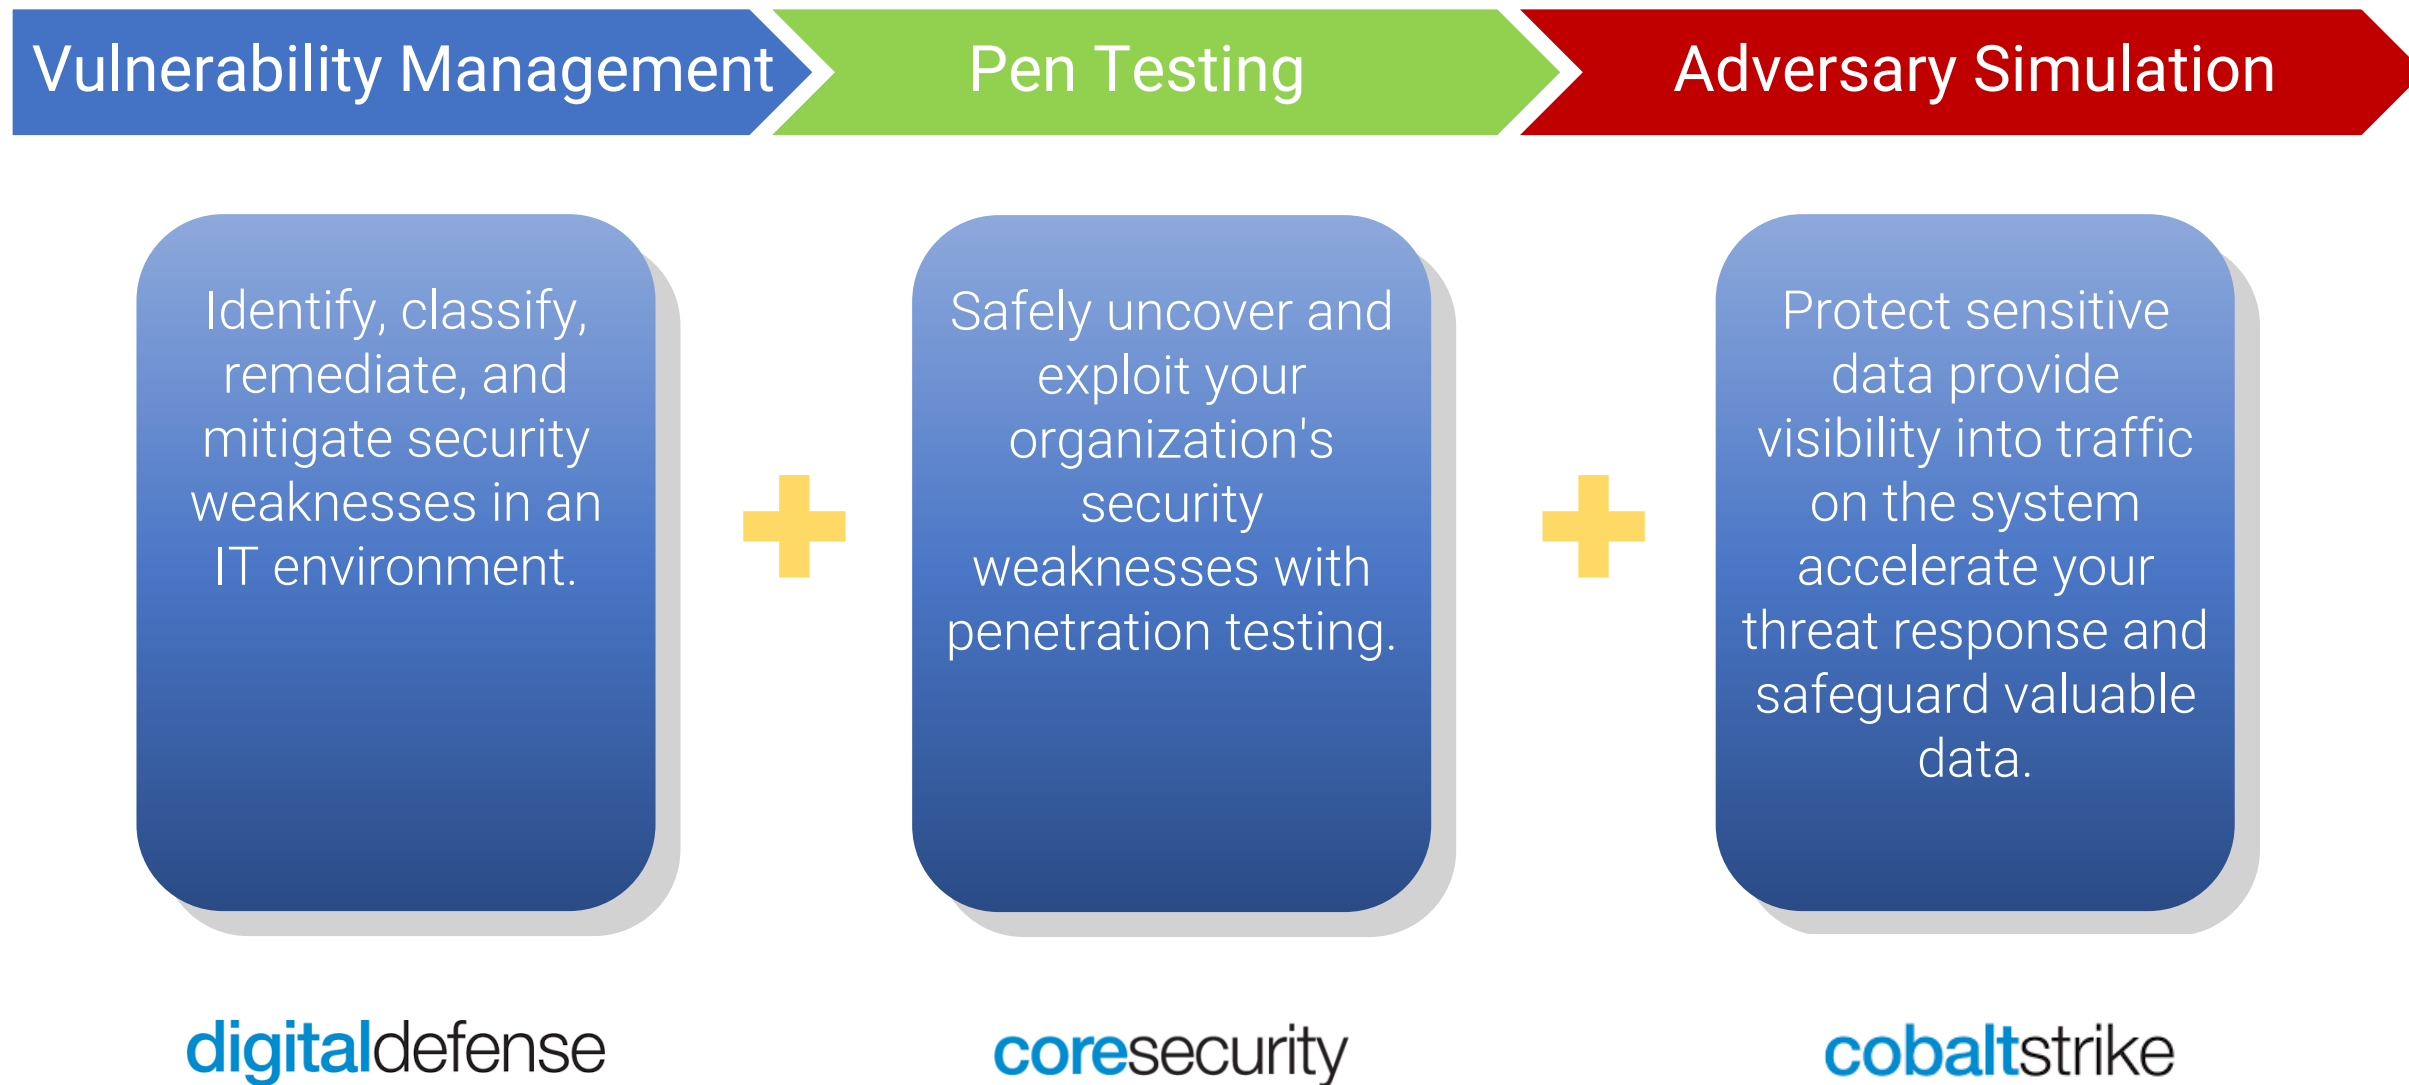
Vulnerability Management

Pen Testing

Adversary Simulation

Identify, classify, remediate, and mitigate security weaknesses in an IT environment.

Safely uncover and exploit your organization's security weaknesses with penetration testing.

Protect sensitive data provide visibility into traffic on the system accelerate your threat response and safeguard valuable data.

digitaldefense

coresecurity

cobaltstrike